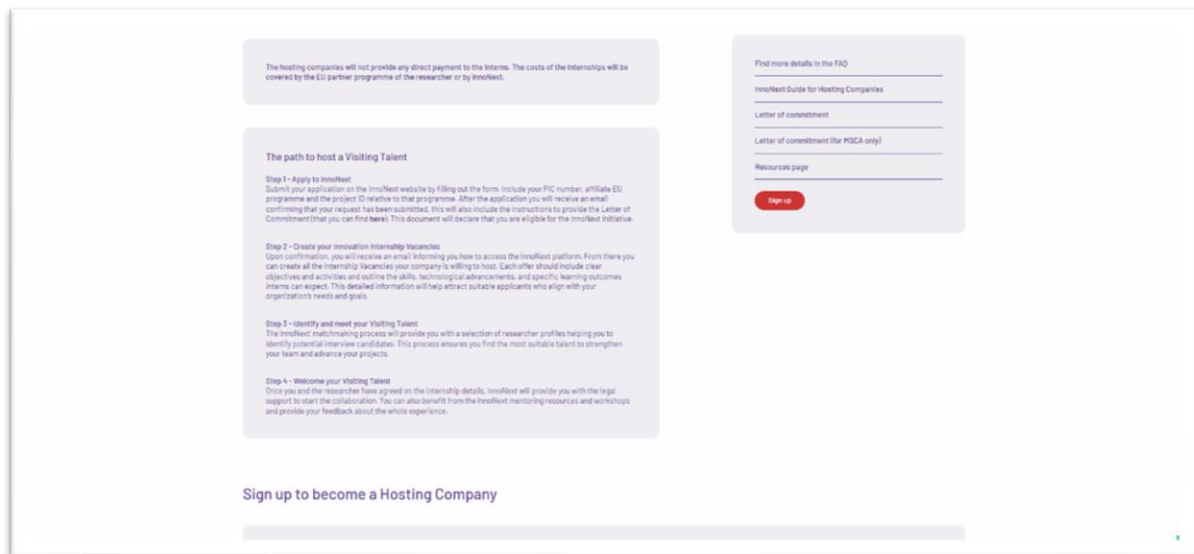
The hosting companies will not provide any direct payment to the interns. The costs of the internships will be covered by the EU partner programme of the researcher or by InnoNext.

The path to host a Visiting Talent

Step 1 - Apply to InnoNext
Submit your application on the InnoNext website by filling out the form. Include your PIC number, affiliate EU programme and the project ID relative to that programme. After the application you will receive an email confirming that your request has been submitted, this will also include the instructions to provide the Letter of Commitment (that you can find here). This document will declare that you are eligible for the InnoNext Initiative.

Step 2 - Create your Innovation Internship Vacancies
Upon confirmation, you will receive an email informing you how to access the InnoNext platform. From there you can create all the Internship Vacancies your company is willing to host. Each offer should include clear objectives and activities and outline the skills, technological advancements, and specific learning outcomes interns can expect. This detailed information will help attract suitable applicants who align with your organization's needs and goals.

Step 3 - Identify and meet your Visiting Talent
The InnoNext' matchmaking process will provide you with a selection of researcher profiles helping you to identify potential interview candidates. This process ensures you find the most suitable talent to strengthen your team and advance your projects.

Step 4 - Welcome your Visiting Talent
Once you and the researcher have agreed on the internship details, InnoNext will provide you with the legal support to start the collaboration. You can also benefit from the InnoNext mentoring resources and workshops and provide your feedback about the whole experience.

Find more details in the FAQ

InnoNext Guide for Hosting Companies

Letter of commitment

Letter of commitment (for MSCA only)

Resources page

Sign up

Sign up to become a Hosting Company